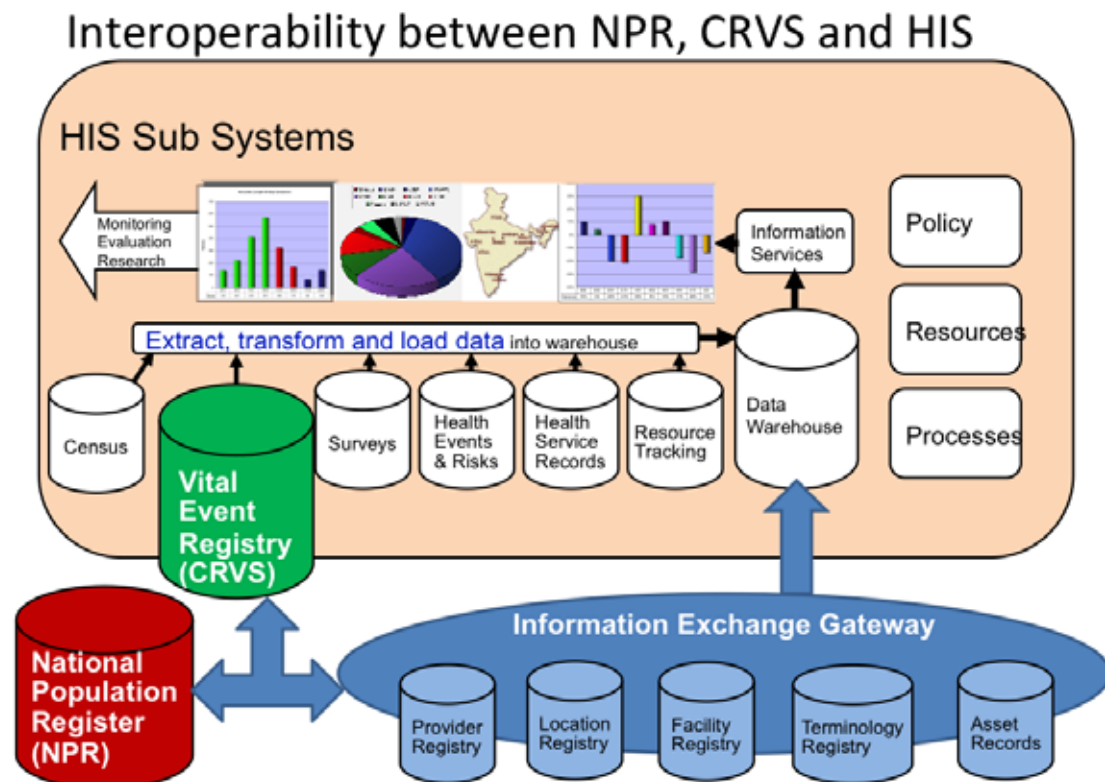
Interoperability between NPR, CRVS and HIS

HIS Sub Systems

Monitoring Evaluation Research

Information Services

Policy

Resources

Processes

Extract, transform and load data into warehouse

Census

Vital Event Registry (CRVS)

Surveys

Health Events & Risks

Health Service Records

Resource Tracking

Data Warehouse

National Population Register (NPR)

Information Exchange Gateway

Provider Registry

Location Registry

Facility Registry

Terminology Registry

Asset Records